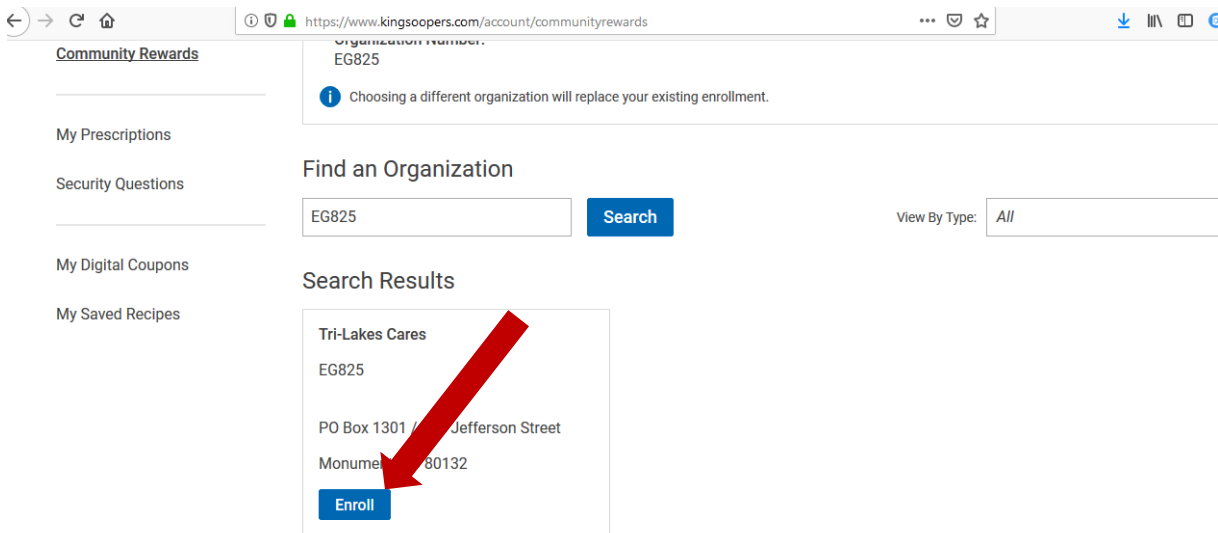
https://www.kingsoopers.com/account/communityrewards

Community Rewards

My Prescriptions

Security Questions

My Digital Coupons

My Saved Recipes

Organization Number:
EG825

Choosing a different organization will replace your existing enrollment.

Find an Organization

EG825

Search

View By Type: All

Search Results

Tri-Lakes Cares

EG825

PO Box 1301 / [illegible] Jefferson Street

Monume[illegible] 80132

Enroll